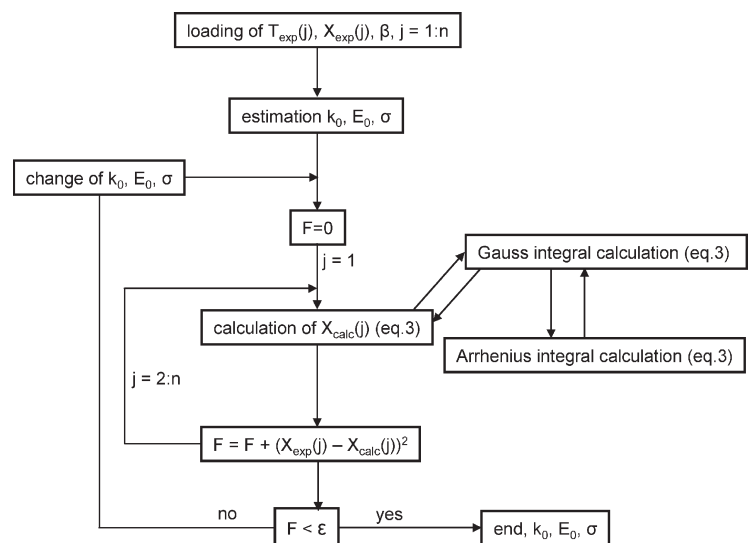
loading of $T_{exp}(j)$, $X_{exp}(j)$, β, j = 1:n

estimation $k_0$, $E_0$, σ

change of $k_0$, $E_0$, σ

F=0

j = 1

Gauss integral calculation (eq.3)

calculation of $X_{calc}(j)$ (eq.3)

Arrhenius integral calculation (eq.3)

j = 2:n

$F = F + (X_{exp}(j) - X_{calc}(j))^2$

no

$F < \varepsilon$

yes

end, $k_0$, $E_0$, σ